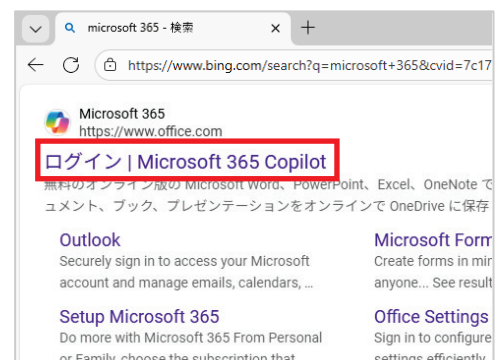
microsoft 365 - 検索

https://www.bing.com/search?q=microsoft+365&cvid=7c17

Microsoft 365
https://www.office.com

ログイン | Microsoft 365 Copilot

無料のオンライン版の Microsoft Word、PowerPoint、Excel、OneNote で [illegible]ュメント、ブック、プレゼンテーションをオンラインで OneDrive に保 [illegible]

Outlook
Securely sign in to access your Microsoft account and manage emails, calendars, ...

Microsoft Form
Create forms in mi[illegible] anyone... See result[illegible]

Setup Microsoft 365
Do more with Microsoft 365 From Personal or Family, choose the subscription that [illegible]

Office Settings
Sign in to configure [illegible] settings efficiently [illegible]